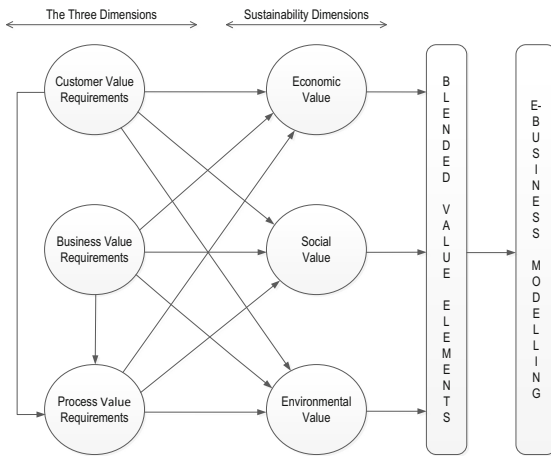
The Three Dimensions

Sustainability Dimensions

Customer Value Requirements

Business Value Requirements

Process Value Requirements

Economic Value

Social Value

Environmental Value

BLENDED VALUE ELEMENTS

E-BUSINESS MODELLING